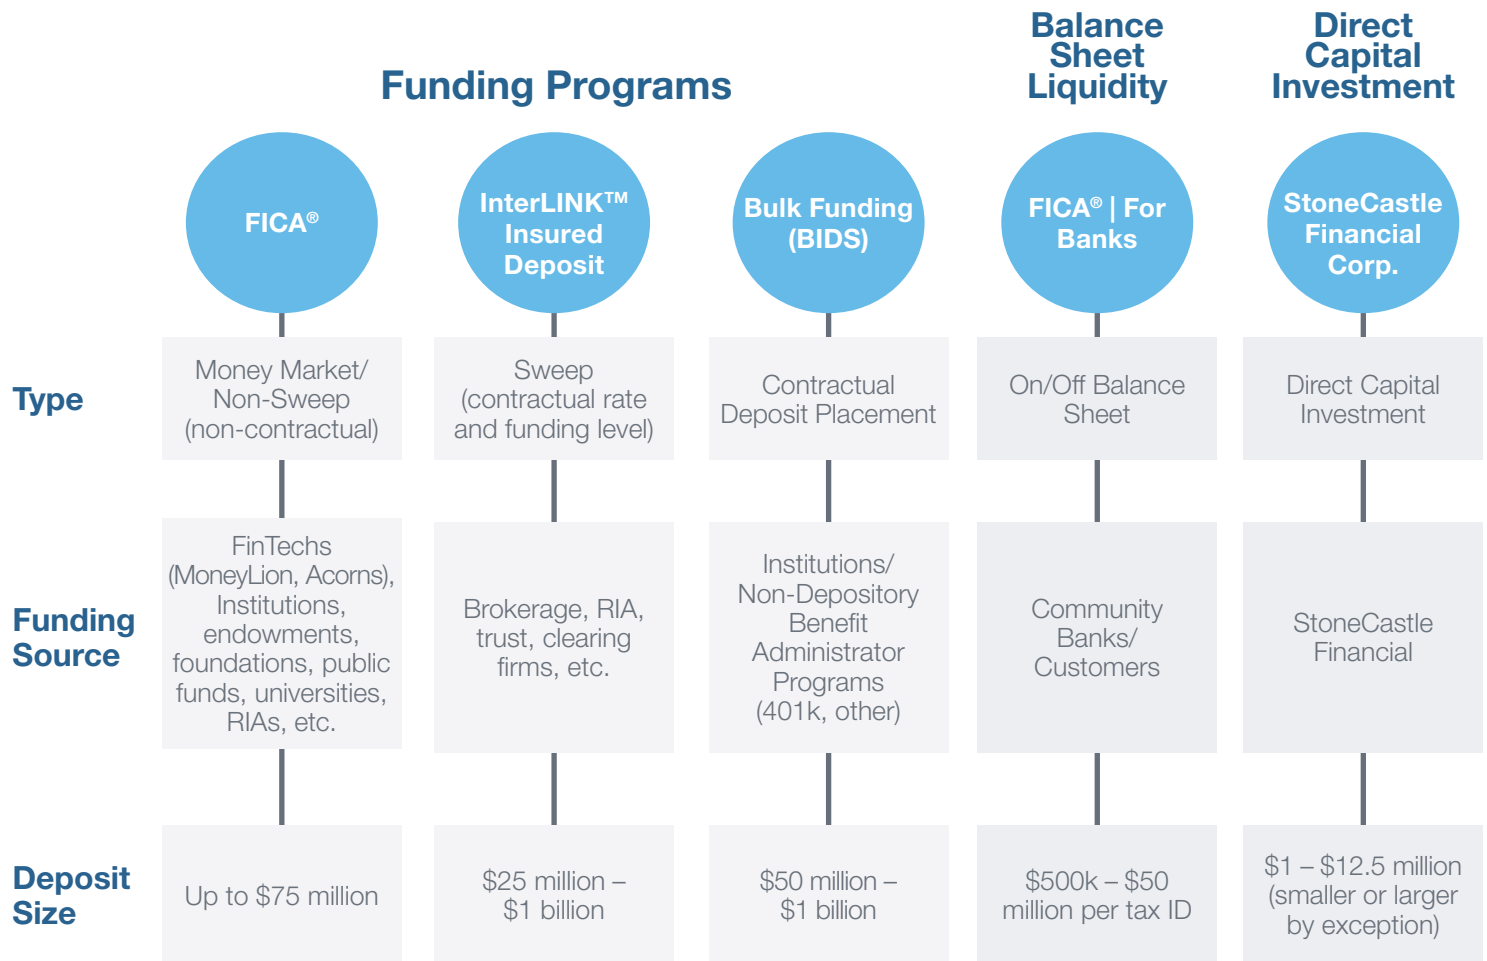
Funding Programs

Balance Sheet Liquidity

Direct Capital Investment

FICA®

InterLINK™ Insured Deposit

Bulk Funding (BIDS)

FICA® | For Banks

StoneCastle Financial Corp.

| | FICA® | InterLINK™ Insured Deposit | Bulk Funding (BIDS) | FICA® \| For Banks | StoneCastle Financial Corp. |
|---|---|---|---|---|---|
| Type | Money Market/ Non-Sweep (non-contractual) | Sweep (contractual rate and funding level) | Contractual Deposit Placement | On/Off Balance Sheet | Direct Capital Investment |
| Funding Source | FinTechs (MoneyLion, Acorns), Institutions, endowments, foundations, public funds, universities, RIAs, etc. | Brokerage, RIA, trust, clearing firms, etc. | Institutions/ Non-Depository Benefit Administrator Programs (401k, other) | Community Banks/ Customers | StoneCastle Financial |
| Deposit Size | Up to $75 million | $25 million – $1 billion | $50 million – $1 billion | $500k – $50 million per tax ID | $1 – $12.5 million (smaller or larger by exception) |